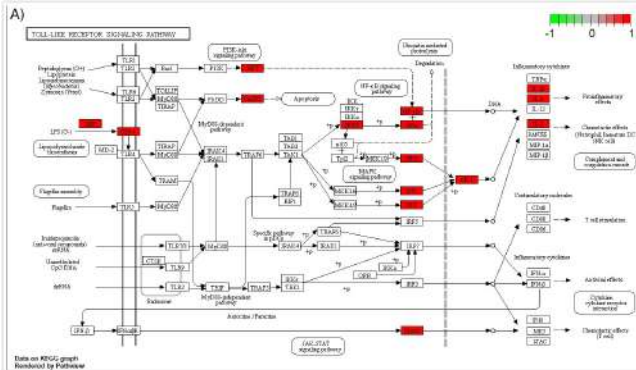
A)

TOLL-LIKE RECEPTOR SIGNALING PATHWAY

-1 0 1

TLR2
TLR1
TLR6
TLR4
LPS
MD-2
TLR5
TLR9
TLR7
TLR8
TLR3

Rac1
PI3K
Akt
TOLLIP
MyD88
TIRAP
FADD
Casp8
Apoptosis
IRAK4
IRAK1
TRAF6
TAB1
TAK1
TAB2
IKK
NF-κB
MKK3
MKK6
MKK4
MKK7
p38
JNK
AP-1
IRF5
IRF7
IRF3
TRAM
TRIF
TBK1
IKKε
TRAF3
RIP1
TRAF3
IRAK4
IRAK1
TRAF6
ERK

Peptidoglycan (G+)
Lipoprotein
Lipoarabinomannan
Zymosan (Yeast)
LPS (G-)
Lipopolysaccharide
Flagellin
Imidazoquinoline
Unmethylated CpG DNA
dsRNA

MyD88-dependent pathway
MyD88-independent pathway
PI3K-Akt signaling pathway
NF-κB signaling pathway
MAPK signaling pathway
Ubiquitin mediated proteolysis
Degradation
Specific pathway in pDC
Endosome
Autocrine / Paracrine
JAK-STAT signaling pathway

Inflammatory cytokines
TNFα
IL-1β
IL-6
IL-12
Proinflammatory effects
IL-8
RANTES
MIP-1α
MIP-1β
Chemotactic effects (Neutrophil, Basophil, DC, NK cells)
Complement and coagulation cascades
Costimulatory molecules
CD40
CD80
CD86
T cell stimulation
IFN-α
IFN-β
Antiviral effects
Cytokine-cytokine receptor interaction
IP-10
MIG
I-TAC
Chemotactic effects (T cell)
IFNAR
IFN-β

DNA
+p
-p

Data on KEGG graph
Rendered by Pathview